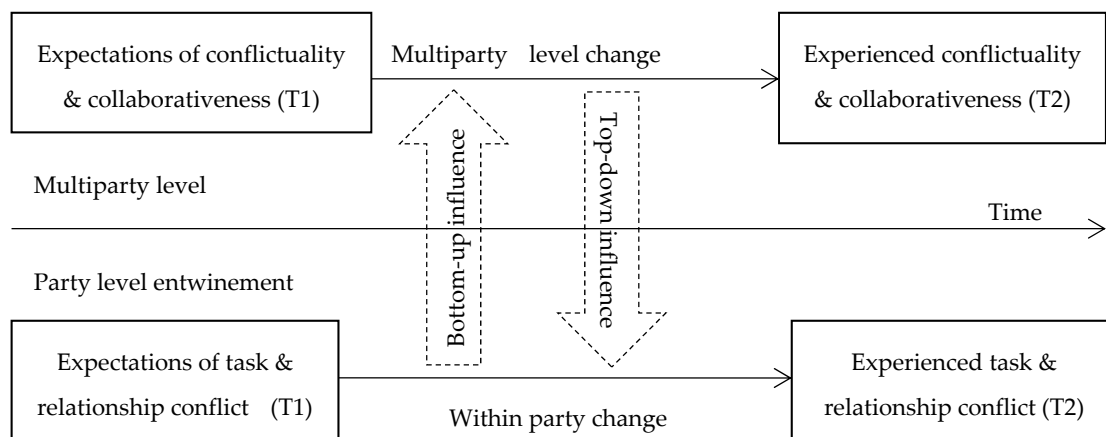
Expectations of conflictuality & collaborativeness (T1)

Multiparty level change

Experienced conflictuality & collaborativeness (T2)

Bottom-up influence

Top-down influence

Multiparty level

Time

Party level entwinement

Expectations of task & relationship conflict (T1)

Within party change

Experienced task & relationship conflict (T2)